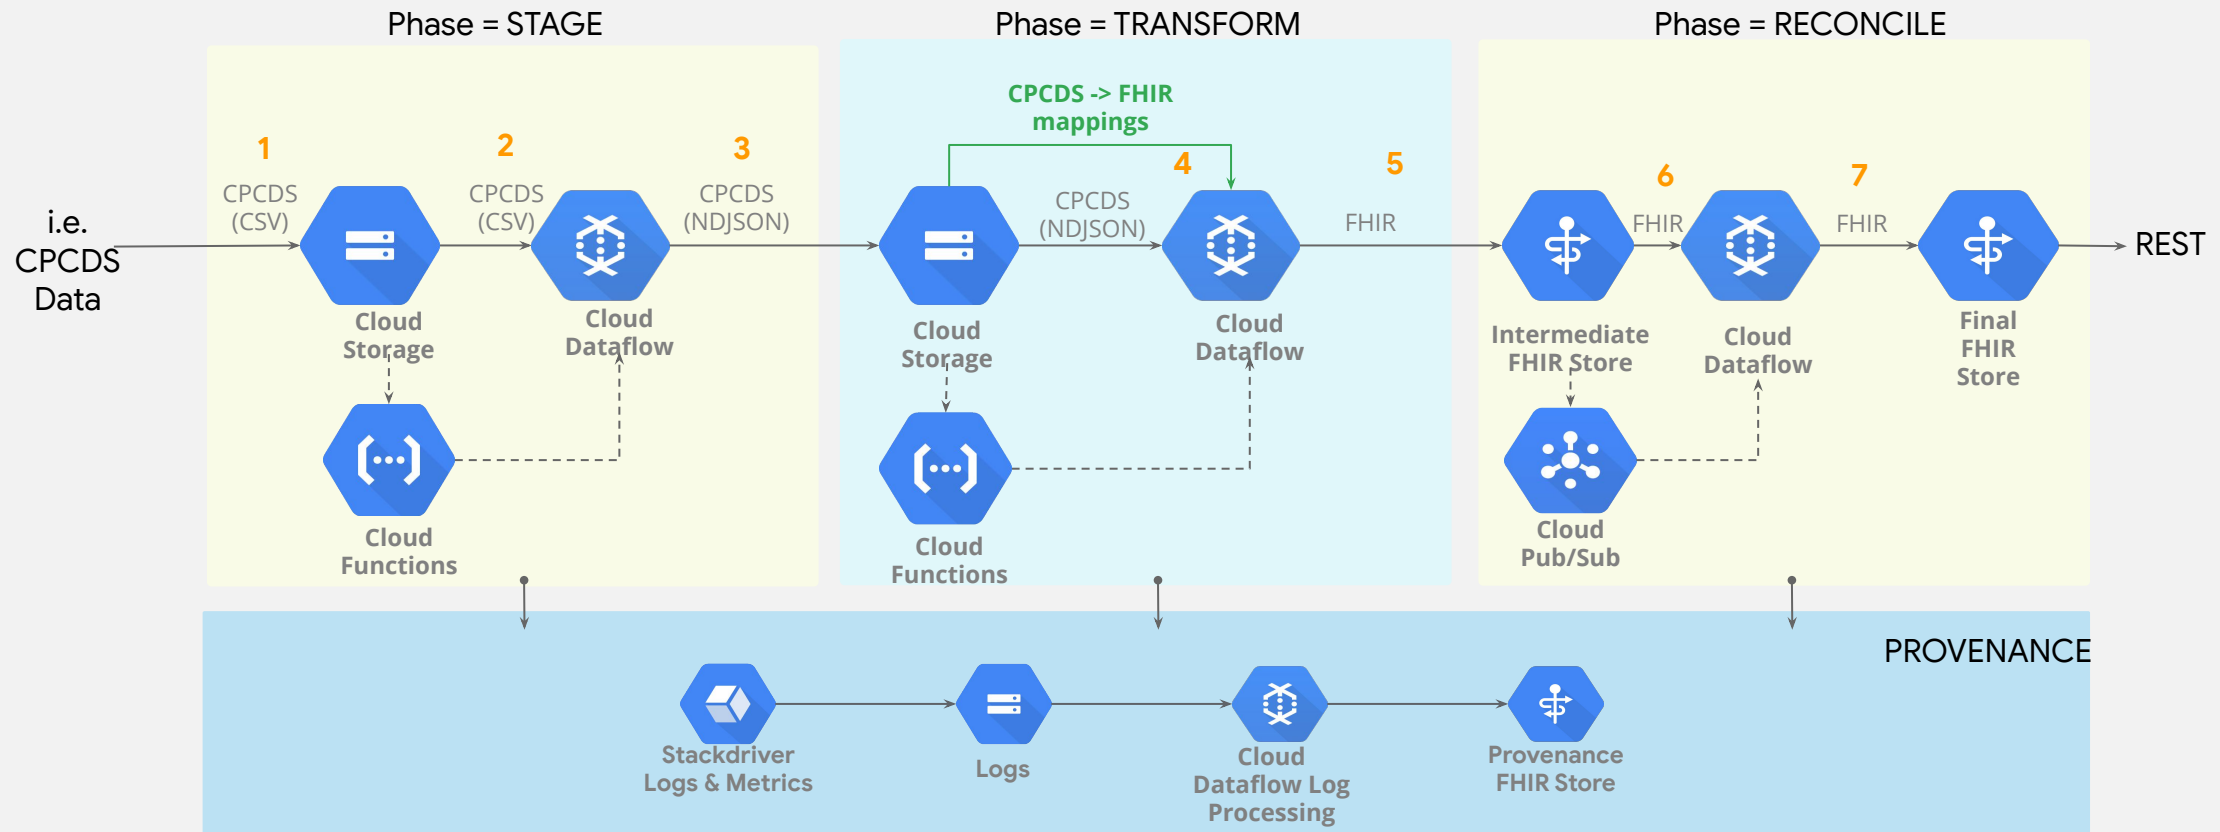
Phase = STAGE

Phase = TRANSFORM

Phase = RECONCILE

CPCDS -> FHIR mappings

i.e. CPCDS Data

1

CPCDS (CSV)

Cloud Storage

Cloud Functions

2

CPCDS (CSV)

Cloud Dataflow

3

CPCDS (NDJSON)

Cloud Storage

Cloud Functions

CPCDS (NDJSON)

4

Cloud Dataflow

5

FHIR

Intermediate FHIR Store

Cloud Pub/Sub

6

FHIR

Cloud Dataflow

7

FHIR

Final FHIR Store

REST

PROVENANCE

Stackdriver Logs & Metrics

Logs

Cloud Dataflow Log Processing

Provenance FHIR Store